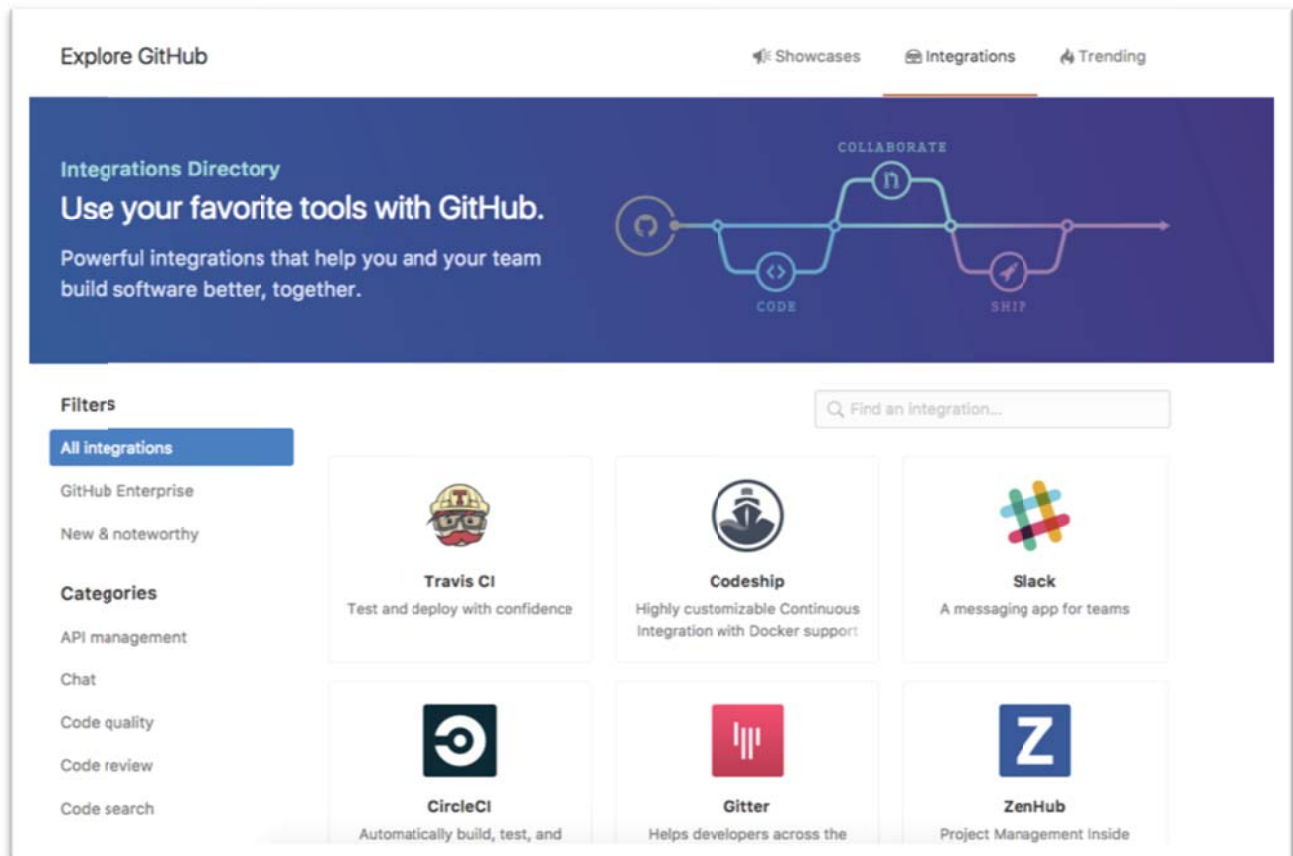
Explore GitHub

Showcases Integrations Trending

Integrations Directory

Use your favorite tools with GitHub.

Powerful integrations that help you and your team build software better, together.

COLLABORATE

CODE

SHIP

Filters

All integrations

GitHub Enterprise

New & noteworthy

Categories

API management

Chat

Code quality

Code review

Code search

Find an integration...

Travis CI
Test and deploy with confidence

Codeship
Highly customizable Continuous Integration with Docker support

Slack
A messaging app for teams

CircleCI
Automatically build, test, and

Gitter
Helps developers across the

ZenHub
Project Management Inside